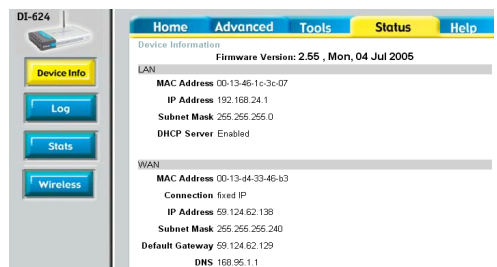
DI-624

Device Info

Log

Stats

Wireless

Home Advanced Tools Status Help

Device Information

Firmware Version: 2.55 , Mon, 04 Jul 2005

LAN

MAC Address 00-13-46-1c-3c-07

IP Address 192.168.24.1

Subnet Mask 255.255.255.0

DHCP Server Enabled

WAN

MAC Address 00-13-d4-33-46-b3

Connection fixed IP

IP Address 59.124.62.138

Subnet Mask 255.255.255.240

Default Gateway 59.124.62.129

DNS 168.95.1.1